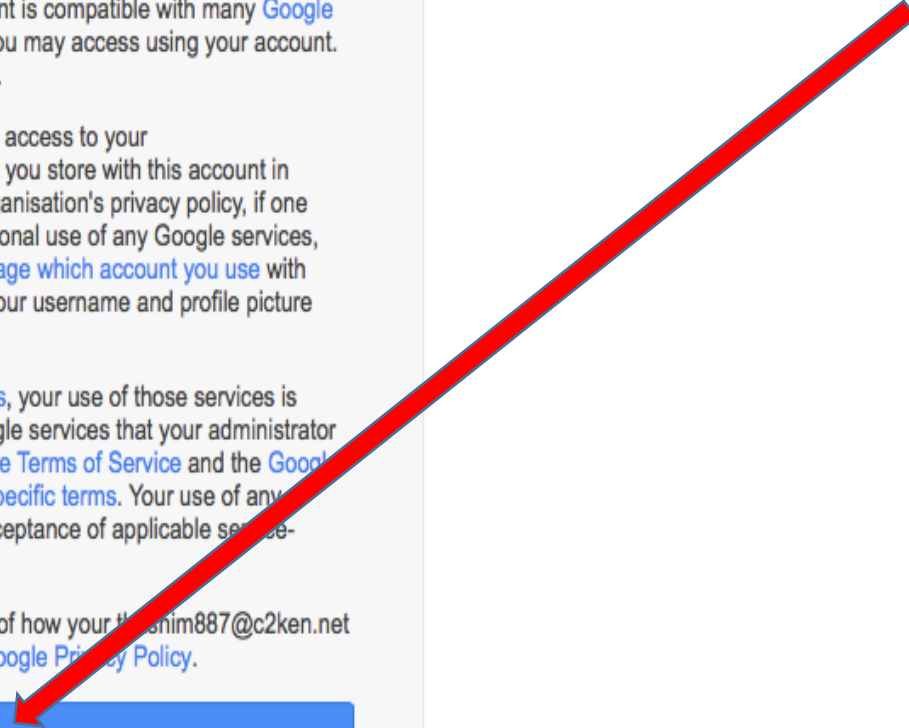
nt is compatible with many Google ou may access using your account.

access to your you store with this account in anisation's privacy policy, if one onal use of any Google services, age which account you use with our username and profile picture

s, your use of those services is gle services that your administrator e Terms of Service and the Googl pecific terms. Your use of any ceptance of applicable se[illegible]ce-

of how your t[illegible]shim887@c2ken.net oogle Pri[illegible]y Policy.